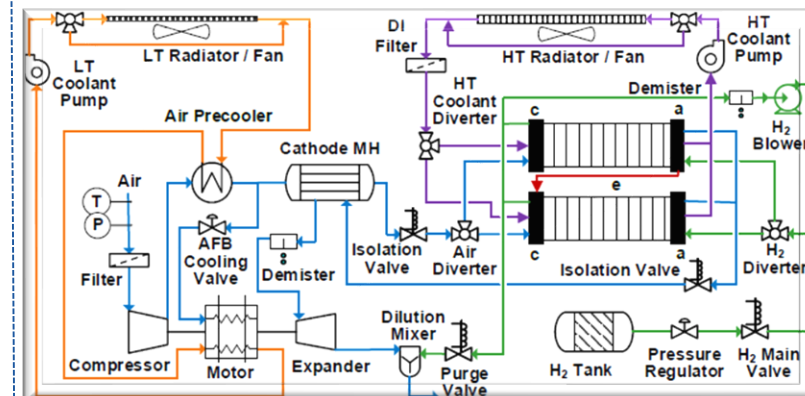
LT Radiator / Fan
LT Coolant Pump
DI Filter
HT Radiator / Fan
HT Coolant Pump
HT Coolant Diverter
Demister
c
a
$H_2$ Blower
Air Precooler
Cathode MH
e
Air
T
P
AFB Cooling Valve
Demister
Isolation Valve
Air Diverter
c
a
Isolation Valve
$H_2$ Diverter
Filter
Compressor
Motor
Expander
Dilution Mixer
Purge Valve
$H_2$ Tank
Pressure Regulator
$H_2$ Main Valve